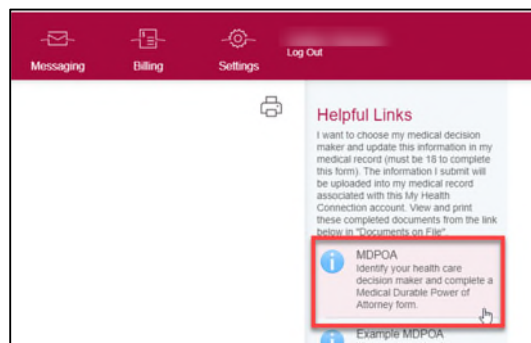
Messaging Billing Settings Log Out

Helpful Links

I want to choose my medical decision maker and update this information in my medical record (must be 18 to complete this form). The information I submit will be uploaded into my medical record associated with this My Health Connection account. View and print these completed documents from the link below in "Documents on File".

MDPOA
Identify your health care decision maker and complete a Medical Durable Power of Attorney form.

Example MDPOA